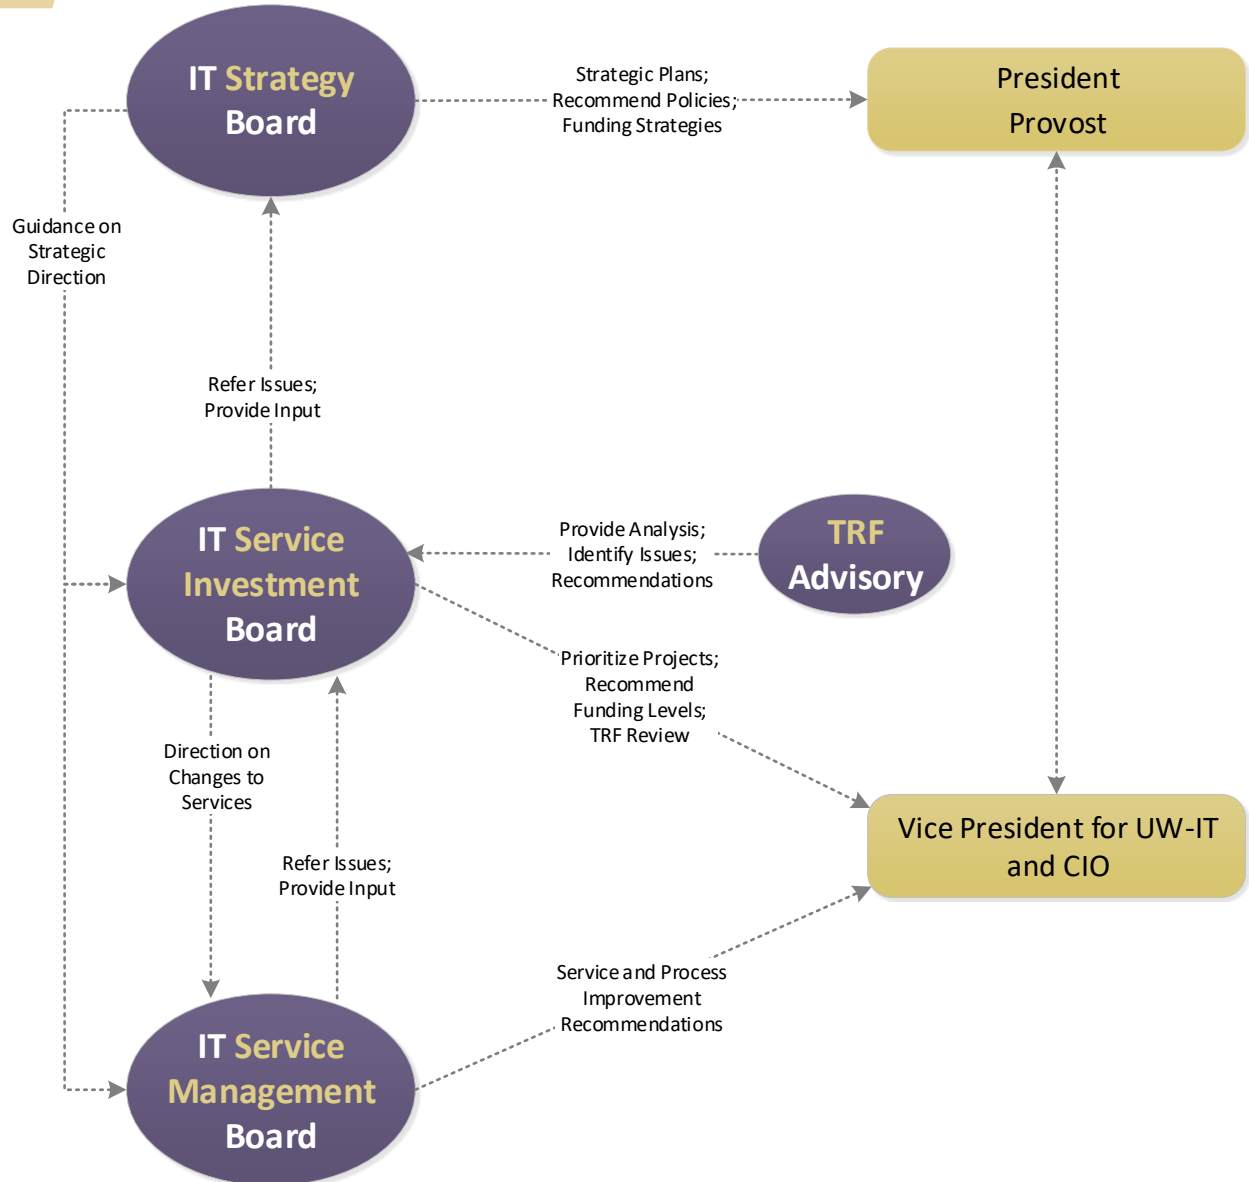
IT Strategy Board

Strategic Plans; Recommend Policies; Funding Strategies

President Provost

Guidance on Strategic Direction

Refer Issues; Provide Input

IT Service Investment Board

Provide Analysis; Identify Issues; Recommendations

TRF Advisory

Prioritize Projects; Recommend Funding Levels; TRF Review

Direction on Changes to Services

Refer Issues; Provide Input

Vice President for UW-IT and CIO

Service and Process Improvement Recommendations

IT Service Management Board